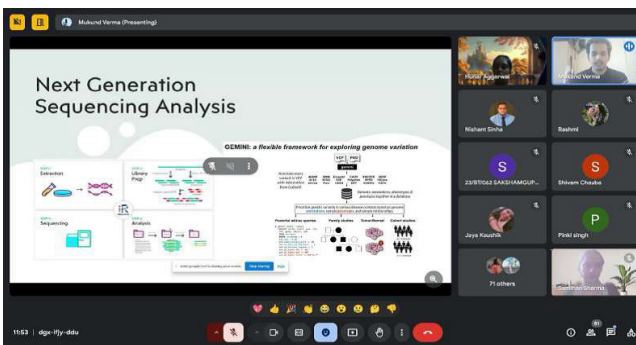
Mukund Verma (Presenting)

Next Generation Sequencing Analysis

GEMINI: a flexible framework for exploring genome variation

Extraction

Library Prep

Sequencing

Analysis

VCF

PED

Potential follow-up queries

Family studies

Tumor/Normal

Cohort studies

Stop sharing

Hide

Harsh Aggarwal

Mukund Verma

Nishant Sinha

Rashmi

S

23/B7/062 SAKSHAMGUP...

S

Shivam Chaube

Jaya Kaushik

P

Pinki singh

71 others

Sukhman Sharma

11:53 | dgx-ifjy-ddu

81